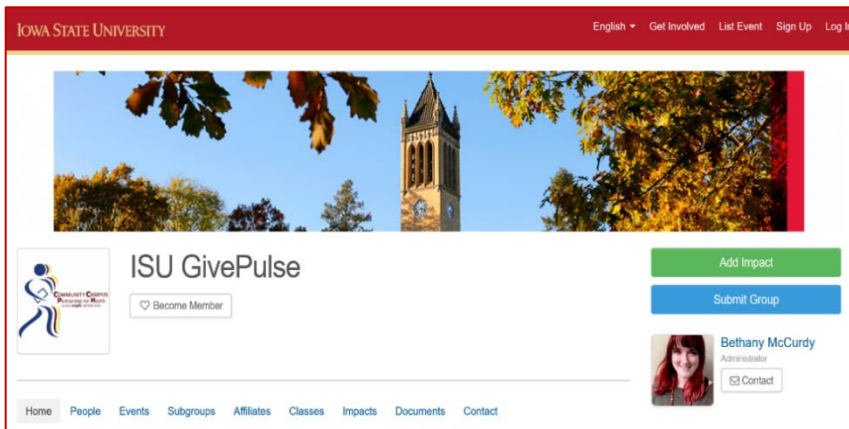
Iowa State University

English ▾ Get Involved List Event Sign Up Log I

Community Campus Partnerships for Health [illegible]

ISU GivePulse

Become Member

Add Impact

Submit Group

Bethany McCurdy

Administrator

Contact

Home People Events Subgroups Affiliates Classes Impacts Documents Contact